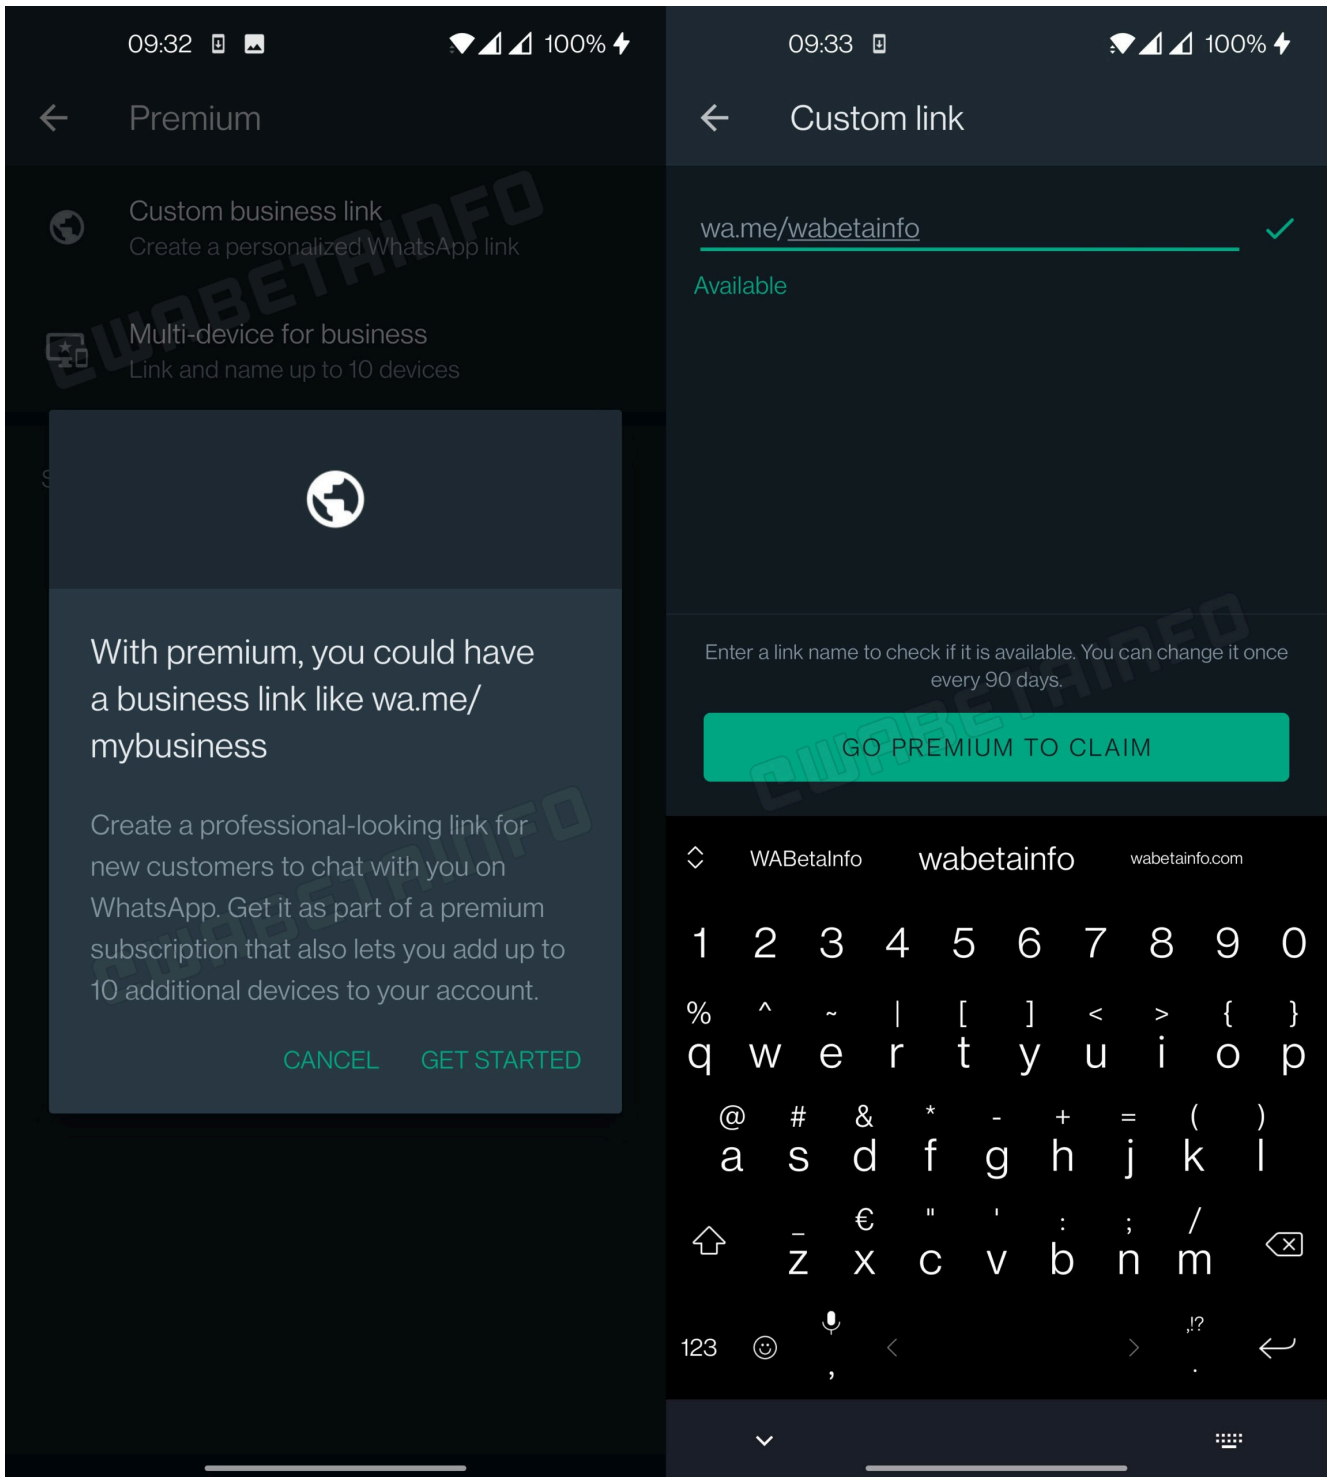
09:32 100%

Premium

Custom business link
Create a personalized WhatsApp link

Multi-device for business
Link and name up to 10 devices

S

With premium, you could have a business link like wa.me/mybusiness

Create a professional-looking link for new customers to chat with you on WhatsApp. Get it as part of a premium subscription that also lets you add up to 10 additional devices to your account.

CANCEL GET STARTED

WABETAINFO

09:33 100%

Custom link

wa.me/wabetainfo

Available

Enter a link name to check if it is available. You can change it once every 90 days.

GO PREMIUM TO CLAIM

WABETAINFO

WABetaInfo wabetainfo wabetainfo.com

1 2 3 4 5 6 7 8 9 0

% ^ ~ | [ ] < > { }
q w e r t y u i o p

@ # & * - + = ( )
a s d f g h j k l

_ € " ' : ; /
z x c v b n m

123 , ,!? .